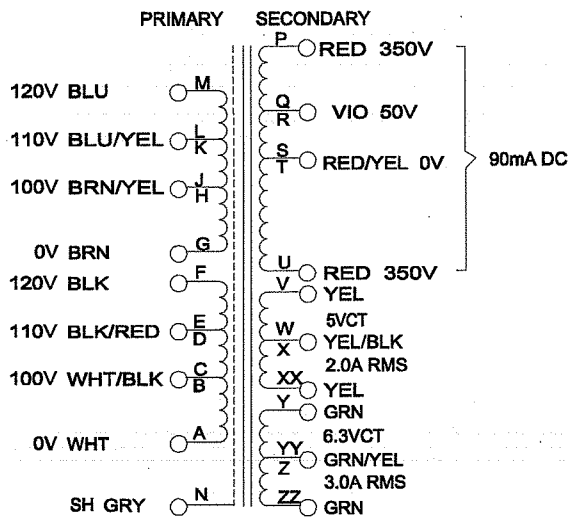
PRIMARY SECONDARY

P RED 350V
Q VIO 50V
R
S RED/YEL 0V
T
U RED 350V

90mA DC

120V BLU M
110V BLU/YEL L K
100V BRN/YEL J H
0V BRN G
120V BLK F
110V BLK/RED E D
100V WHT/BLK C B
0V WHT A
SH GRY N

V YEL
W 5VCT
X YEL/BLK
2.0A RMS
XX YEL
Y GRN
6.3VCT
YY GRN/YEL
Z 3.0A RMS
ZZ GRN